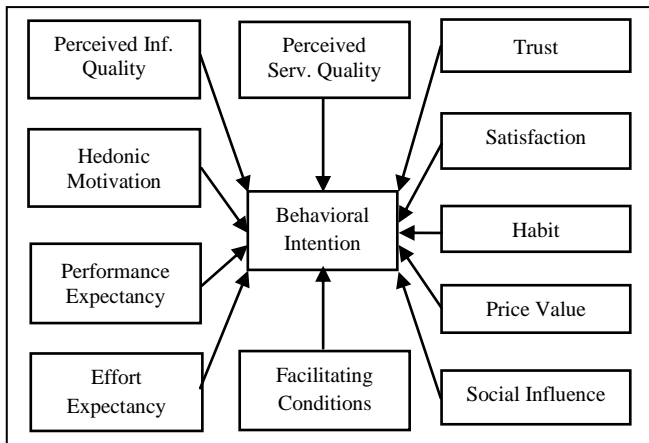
Perceived Inf. Quality

Perceived Serv. Quality

Trust

Satisfaction

Hedonic Motivation

Behavioral Intention

Habit

Performance Expectancy

Price Value

Effort Expectancy

Facilitating Conditions

Social Influence